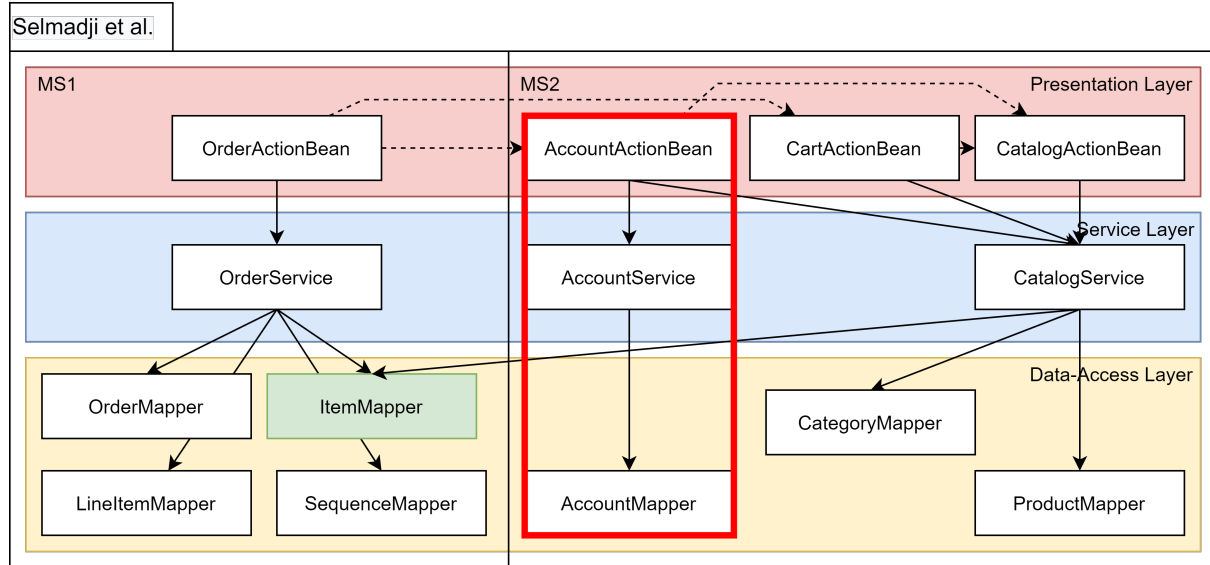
Selmadji et al.

MS1

MS2

Presentation Layer

OrderActionBean

AccountActionBean

CartActionBean

CatalogActionBean

Service Layer

OrderService

AccountService

CatalogService

Data-Access Layer

OrderMapper

ItemMapper

CategoryMapper

LineItemMapper

SequenceMapper

AccountMapper

ProductMapper